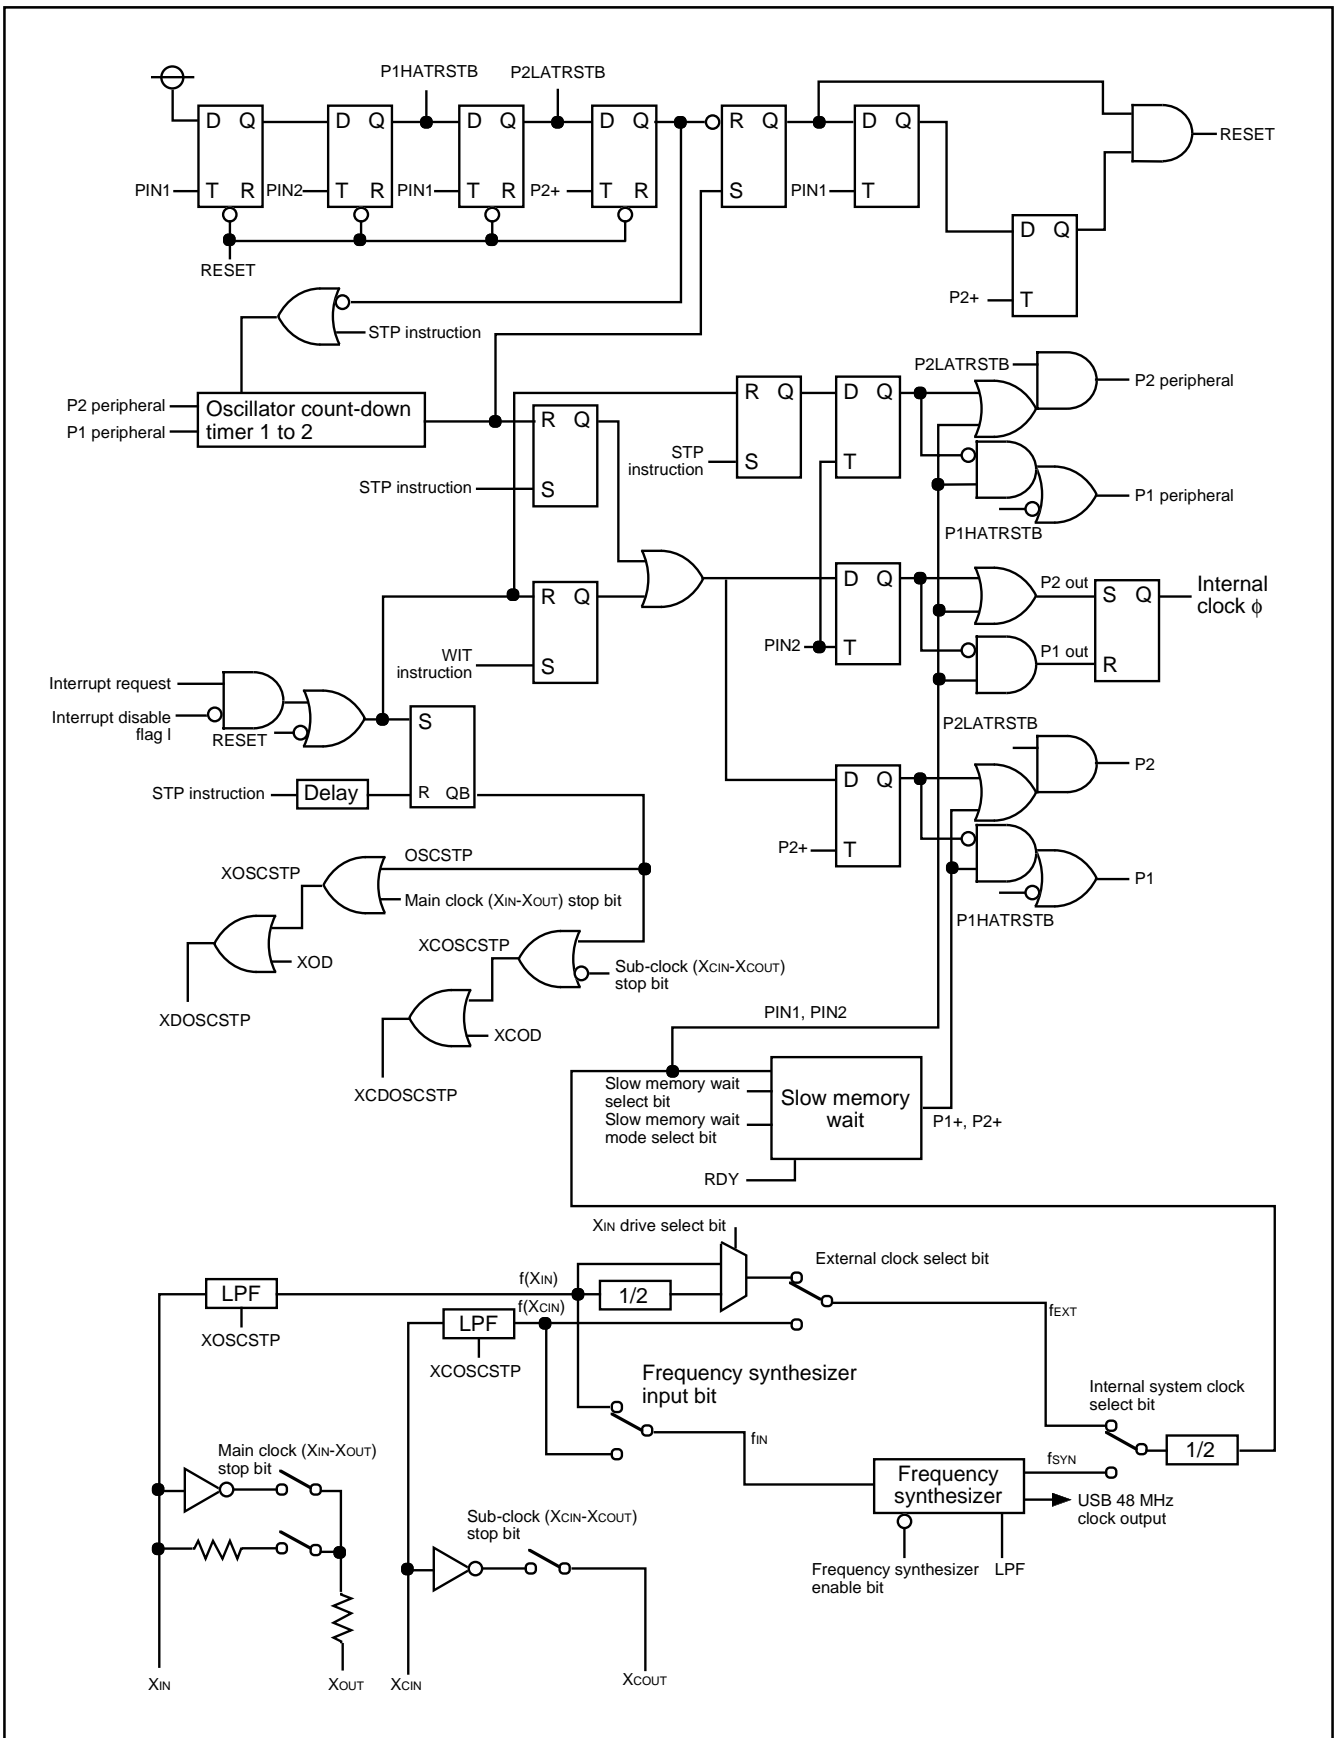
P1HATRSTB
P2LATRSTB

D Q
PIN1 T R
D Q
PIN2 T R
D Q
PIN1 T R
D Q
P2+ T R
RESET

R Q
S
PIN1
D Q
T

D Q
P2+ T

RESET

STP instruction

P2 peripheral
P1 peripheral
Oscillator count-down timer 1 to 2

R Q
STP instruction S

R Q
STP instruction S

D Q
T

P2LATRSTB
P2 peripheral
P1 peripheral
P1HATRSTB

R Q
WIT instruction S

D Q
PIN2 T

P2 out
P1 out
S Q
R
Internal clock $\phi$

Interrupt request
Interrupt disable flag I
RESET
S
STP instruction
Delay
R QB

P2LATRSTB
D Q
P2+ T
P2
P1
P1HATRSTB

OSCSTP
XOSCSTP
Main clock (XIN-XOUT) stop bit
XOD
XDOSCSTP
XCOSCSTP
Sub-clock (XCIN-XCOUT) stop bit
XCOD
XCDOSCSTP

PIN1, PIN2
Slow memory wait select bit
Slow memory wait mode select bit
Slow memory wait
P1+, P2+
RDY

XIN drive select bit
External clock select bit
LPF
XOSCSTP
f(XIN)
1/2
f(XCIN)
LPF
XCOSCSTP
fEXT
Frequency synthesizer input bit
Internal system clock select bit
1/2
fIN
Main clock (XIN-XOUT) stop bit
Frequency synthesizer
fSYN
USB 48 MHz clock output
Sub-clock (XCIN-XCOUT) stop bit
Frequency synthesizer enable bit
LPF
XIN
XOUT
XCIN
XCOUT